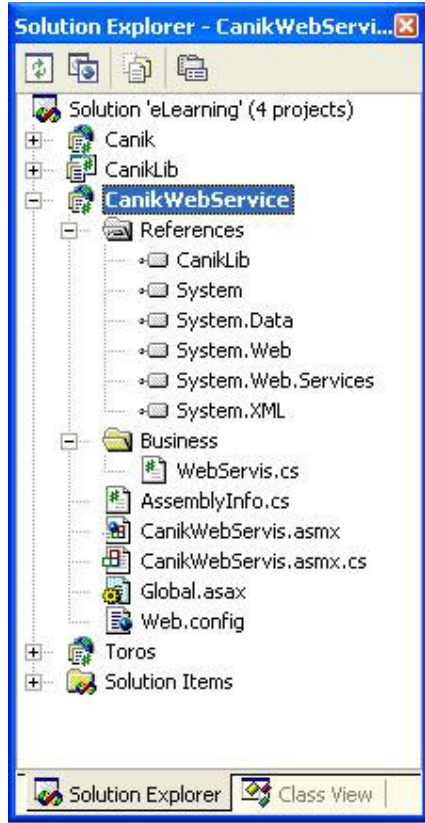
Solution Explorer - CanikWebServi...

Solution 'eLearning' (4 projects)
Canik
CanikLib
CanikWebService
References
CanikLib
System
System.Data
System.Web
System.Web.Services
System.XML
Business
WebServis.cs
AssemblyInfo.cs
CanikWebServis.asmx
CanikWebServis.asmx.cs
Global.asax
Web.config
Toros
Solution Items

Solution Explorer
Class View